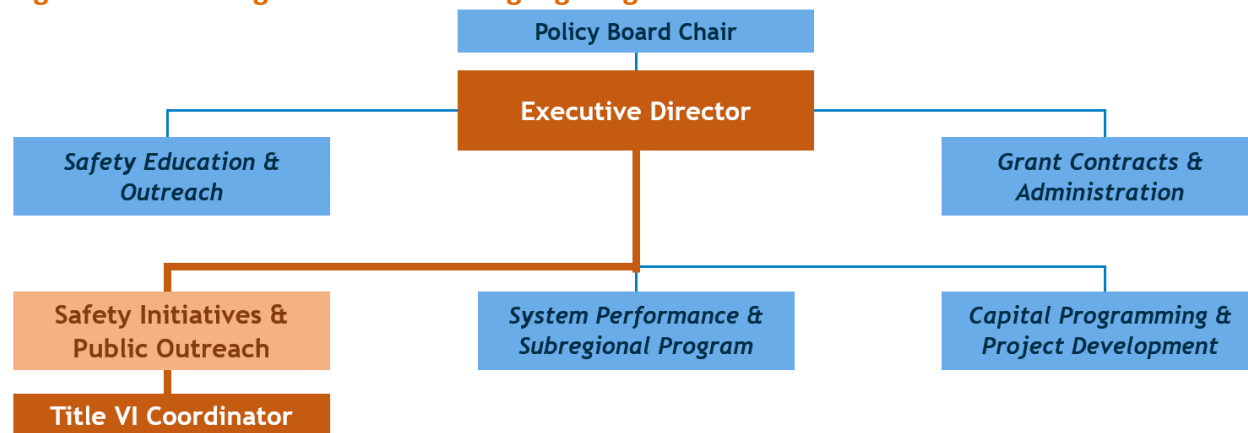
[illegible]

Policy Board Chair

Executive Director

Safety Education & Outreach

Grant Contracts & Administration

Safety Initiatives & Public Outreach

System Performance & Subregional Program

Capital Programming & Project Development

Title VI Coordinator